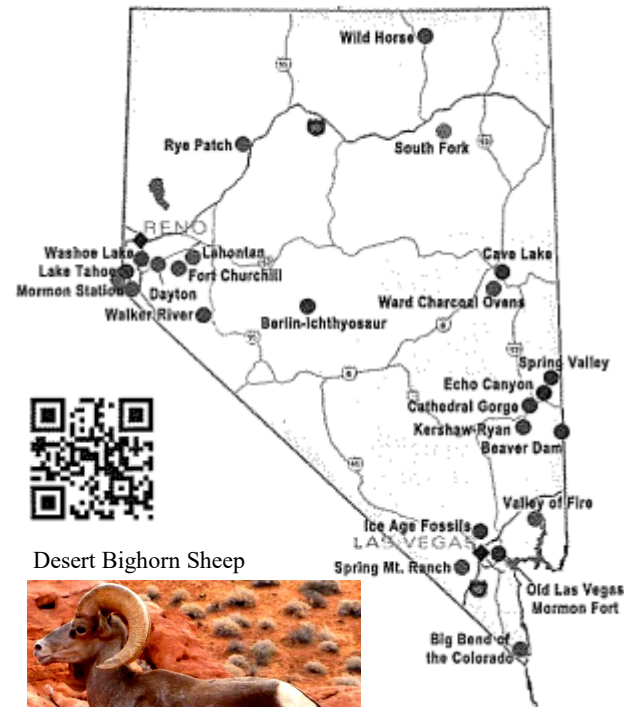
Wild Horse

Rye Patch

South Fork

RENO

Washoe Lake

Lahontan

Lake Tahoe

Fort Churchill

Mormon Station

Dayton

Walker River

Cave Lake

Ward Charcoal Ovens

Berlin-Ichthyosaur

Spring Valley

Echo Canyon

Cathedral Gorge

Kershaw-Ryan

Beaver Dam

Valley of Fire

Ice Age Fossils

LAS VEGAS

Spring Mt. Ranch

Old Las Vegas Mormon Fort

Big Bend of the Colorado

Desert Bighorn Sheep